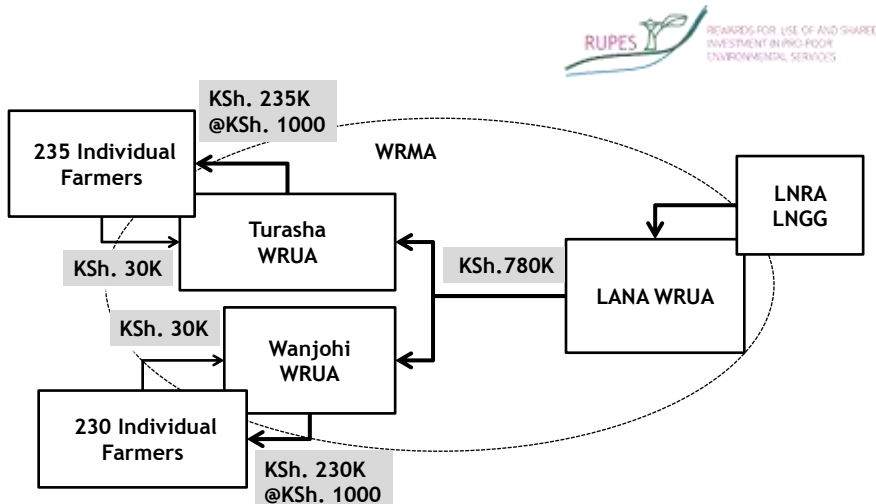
RUPES

REWARDS FOR USE OF AND SHARED INVESTMENT IN PRO-POOR ENVIRONMENTAL SERVICES

KSh. 235K
@KSh. 1000

235 Individual Farmers

WRMA

LNRA
LNGG

Turasha WRUA

KSh. 30K

KSh.780K

LANA WRUA

KSh. 30K

Wanjohi WRUA

230 Individual Farmers

KSh. 230K
@KSh. 1000